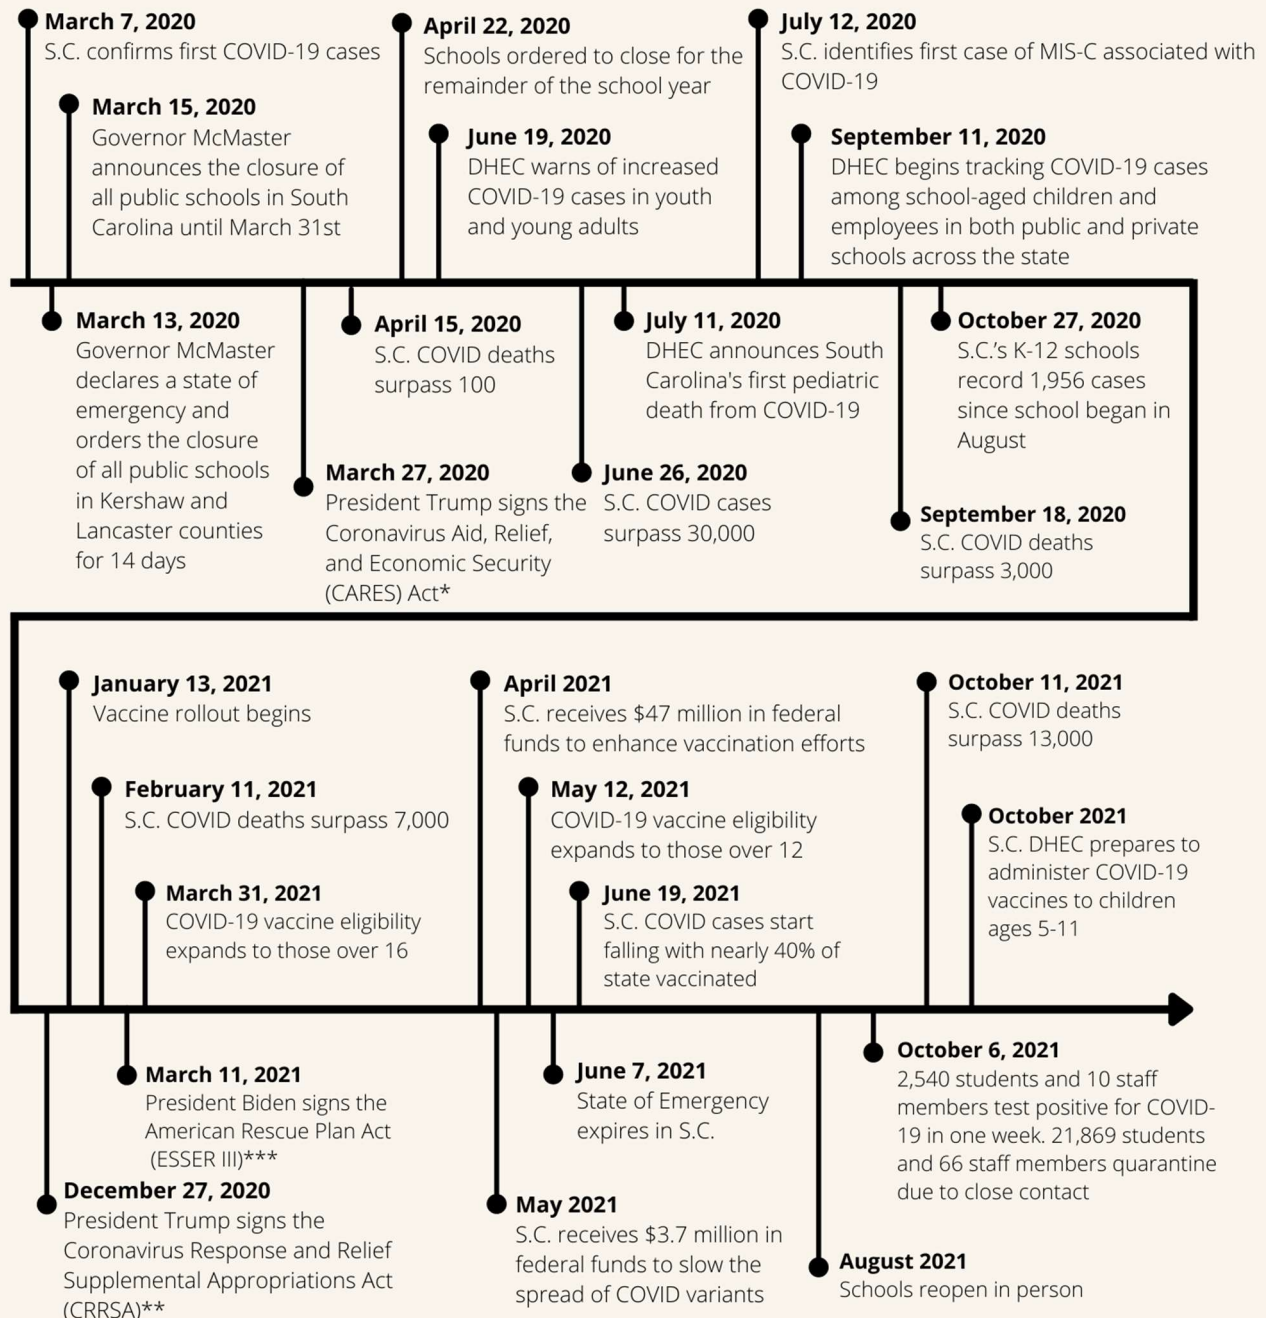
**March 7, 2020**
S.C. confirms first COVID-19 cases

**March 15, 2020**
Governor McMaster announces the closure of all public schools in South Carolina until March 31st

**April 22, 2020**
Schools ordered to close for the remainder of the school year

**June 19, 2020**
DHEC warns of increased COVID-19 cases in youth and young adults

**July 12, 2020**
S.C. identifies first case of MIS-C associated with COVID-19

**September 11, 2020**
DHEC begins tracking COVID-19 cases among school-aged children and employees in both public and private schools across the state

**March 13, 2020**
Governor McMaster declares a state of emergency and orders the closure of all public schools in Kershaw and Lancaster counties for 14 days

**April 15, 2020**
S.C. COVID deaths surpass 100

**March 27, 2020**
President Trump signs the Coronavirus Aid, Relief, and Economic Security (CARES) Act*

**July 11, 2020**
DHEC announces South Carolina's first pediatric death from COVID-19

**June 26, 2020**
S.C. COVID cases surpass 30,000

**October 27, 2020**
S.C.'s K-12 schools record 1,956 cases since school began in August

**September 18, 2020**
S.C. COVID deaths surpass 3,000

**January 13, 2021**
Vaccine rollout begins

**February 11, 2021**
S.C. COVID deaths surpass 7,000

**March 31, 2021**
COVID-19 vaccine eligibility expands to those over 16

**April 2021**
S.C. receives $47 million in federal funds to enhance vaccination efforts

**May 12, 2021**
COVID-19 vaccine eligibility expands to those over 12

**June 19, 2021**
S.C. COVID cases start falling with nearly 40% of state vaccinated

**October 11, 2021**
S.C. COVID deaths surpass 13,000

**October 2021**
S.C. DHEC prepares to administer COVID-19 vaccines to children ages 5-11

**March 11, 2021**
President Biden signs the American Rescue Plan Act (ESSER III)***

**December 27, 2020**
President Trump signs the Coronavirus Response and Relief Supplemental Appropriations Act (CRRSA)**

**June 7, 2021**
State of Emergency expires in S.C.

**May 2021**
S.C. receives $3.7 million in federal funds to slow the spread of COVID variants

**October 6, 2021**
2,540 students and 10 staff members test positive for COVID-19 in one week. 21,869 students and 66 staff members quarantine due to close contact

**August 2021**
Schools reopen in person